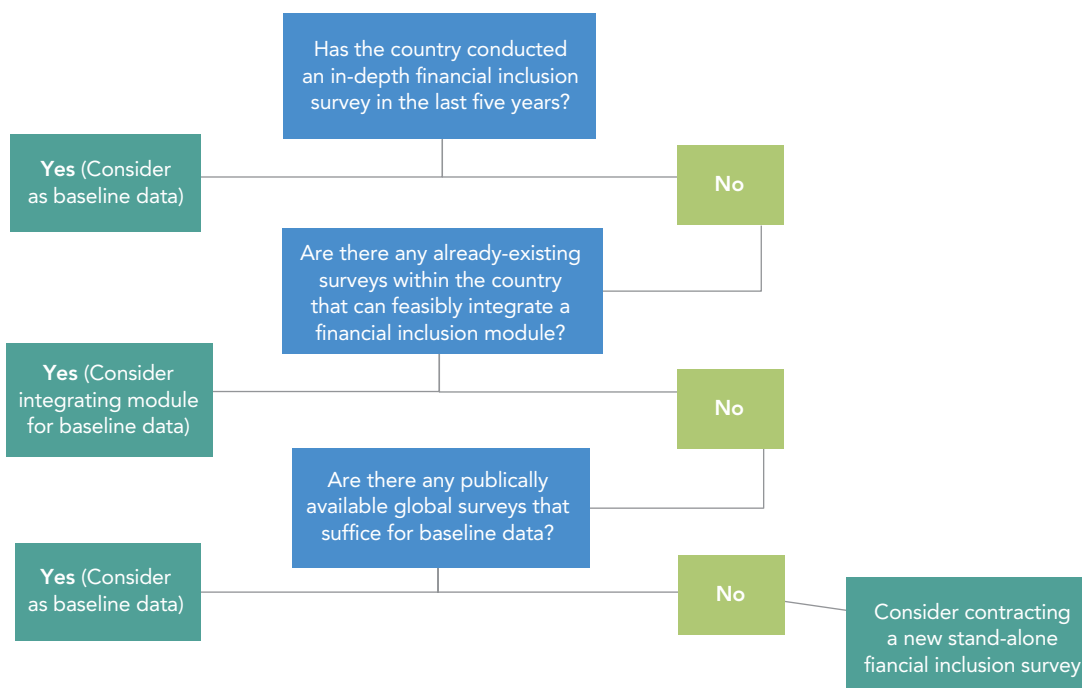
Has the country conducted an in-depth financial inclusion survey in the last five years?

Yes (Consider as baseline data)

No

Are there any already-existing surveys within the country that can feasibly integrate a financial inclusion module?

Yes (Consider integrating module for baseline data)

No

Are there any publically available global surveys that suffice for baseline data?

Yes (Consider as baseline data)

No

Consider contracting a new stand-alone fiancial inclusion survey